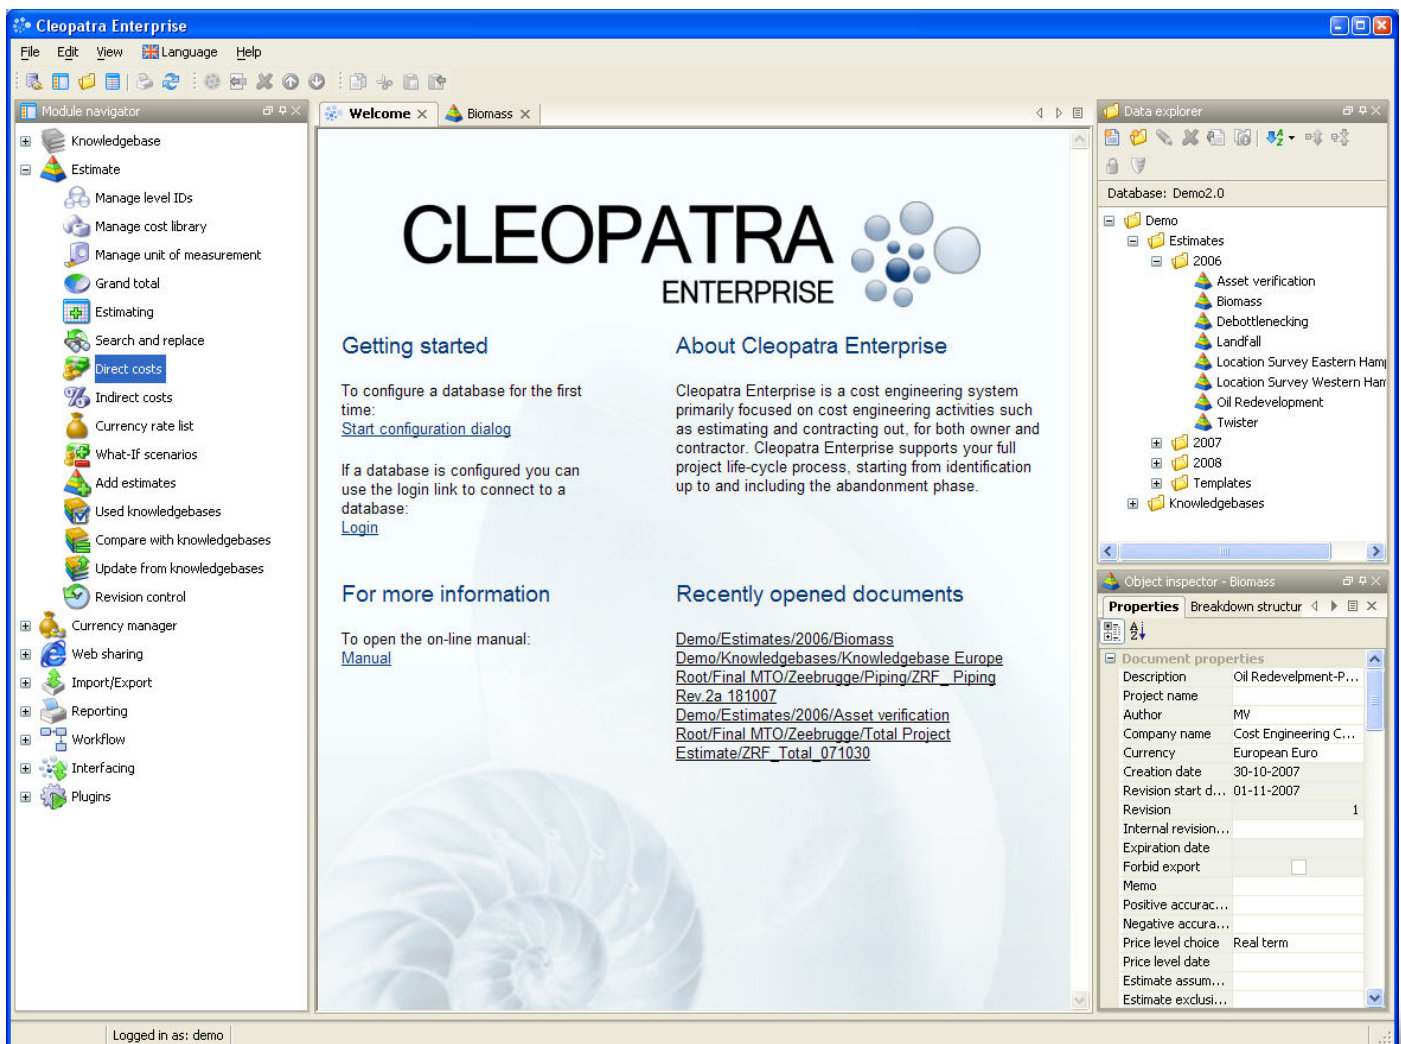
Cleopatra Enterprise

File Edit View Language Help

Module navigator

Knowledgebase
Estimate
Manage level IDs
Manage cost library
Manage unit of measurement
Grand total
Estimating
Search and replace
Direct costs
Indirect costs
Currency rate list
What-If scenarios
Add estimates
Used knowledgebases
Compare with knowledgebases
Update from knowledgebases
Revision control
Currency manager
Web sharing
Import/Export
Reporting
Workflow
Interfacing
Plugins

Welcome × Biomass ×

CLEOPATRA
ENTERPRISE

Getting started

To configure a database for the first time:
Start configuration dialog

If a database is configured you can use the login link to connect to a database:
Login

About Cleopatra Enterprise

Cleopatra Enterprise is a cost engineering system primarily focused on cost engineering activities such as estimating and contracting out, for both owner and contractor. Cleopatra Enterprise supports your full project life-cycle process, starting from identification up to and including the abandonment phase.

For more information

To open the on-line manual:
Manual

Recently opened documents

Demo/Estimates/2006/Biomass
Demo/Knowledgebases/Knowledgebase Europe
Root/Final MTO/Zeebrugge/Piping/ZRF_ Piping Rev.2a 181007
Demo/Estimates/2006/Asset verification
Root/Final MTO/Zeebrugge/Total Project Estimate/ZRF_Total_071030

Data explorer

Database: Demo2.0

Demo
Estimates
2006
Asset verification
Biomass
Debottlenecking
Landfall
Location Survey Eastern Ham
Location Survey Western Har
Oil Redevelopment
Twister
2007
2008
Templates
Knowledgebases

Object inspector - Biomass

Properties Breakdown structur

| Document properties | |
|---|---|
| Description | Oil Redevelopment-P... |
| Project name | |
| Author | MV |
| Company name | Cost Engineering C... |
| Currency | European Euro |
| Creation date | 30-10-2007 |
| Revision start d... | 01-11-2007 |
| Revision | 1 |
| Internal revision... | |
| Expiration date | |
| Forbid export | |
| Memo | |
| Positive accurac... | |
| Negative accura... | |
| Price level choice | Real term |
| Price level date | |
| Estimate assum... | |
| Estimate exclusi... | |

Logged in as: demo